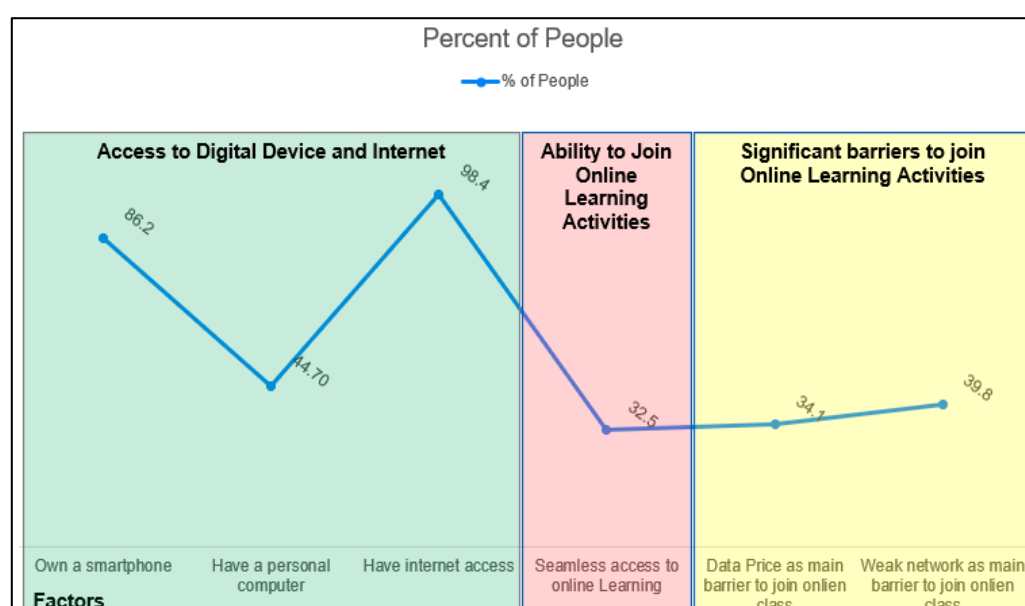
Percent of People

% of People

Access to Digital Device and Internet

Ability to Join Online Learning Activities

Significant barriers to join Online Learning Activities

86.2

44.70

98.4

32.5

34.1

39.8

Own a smartphone

Have a personal computer

Have internet access

Seamless access to online Learning

Data Price as main barrier to join onlien class

Weak network as main barrier to join onlien class

Factors